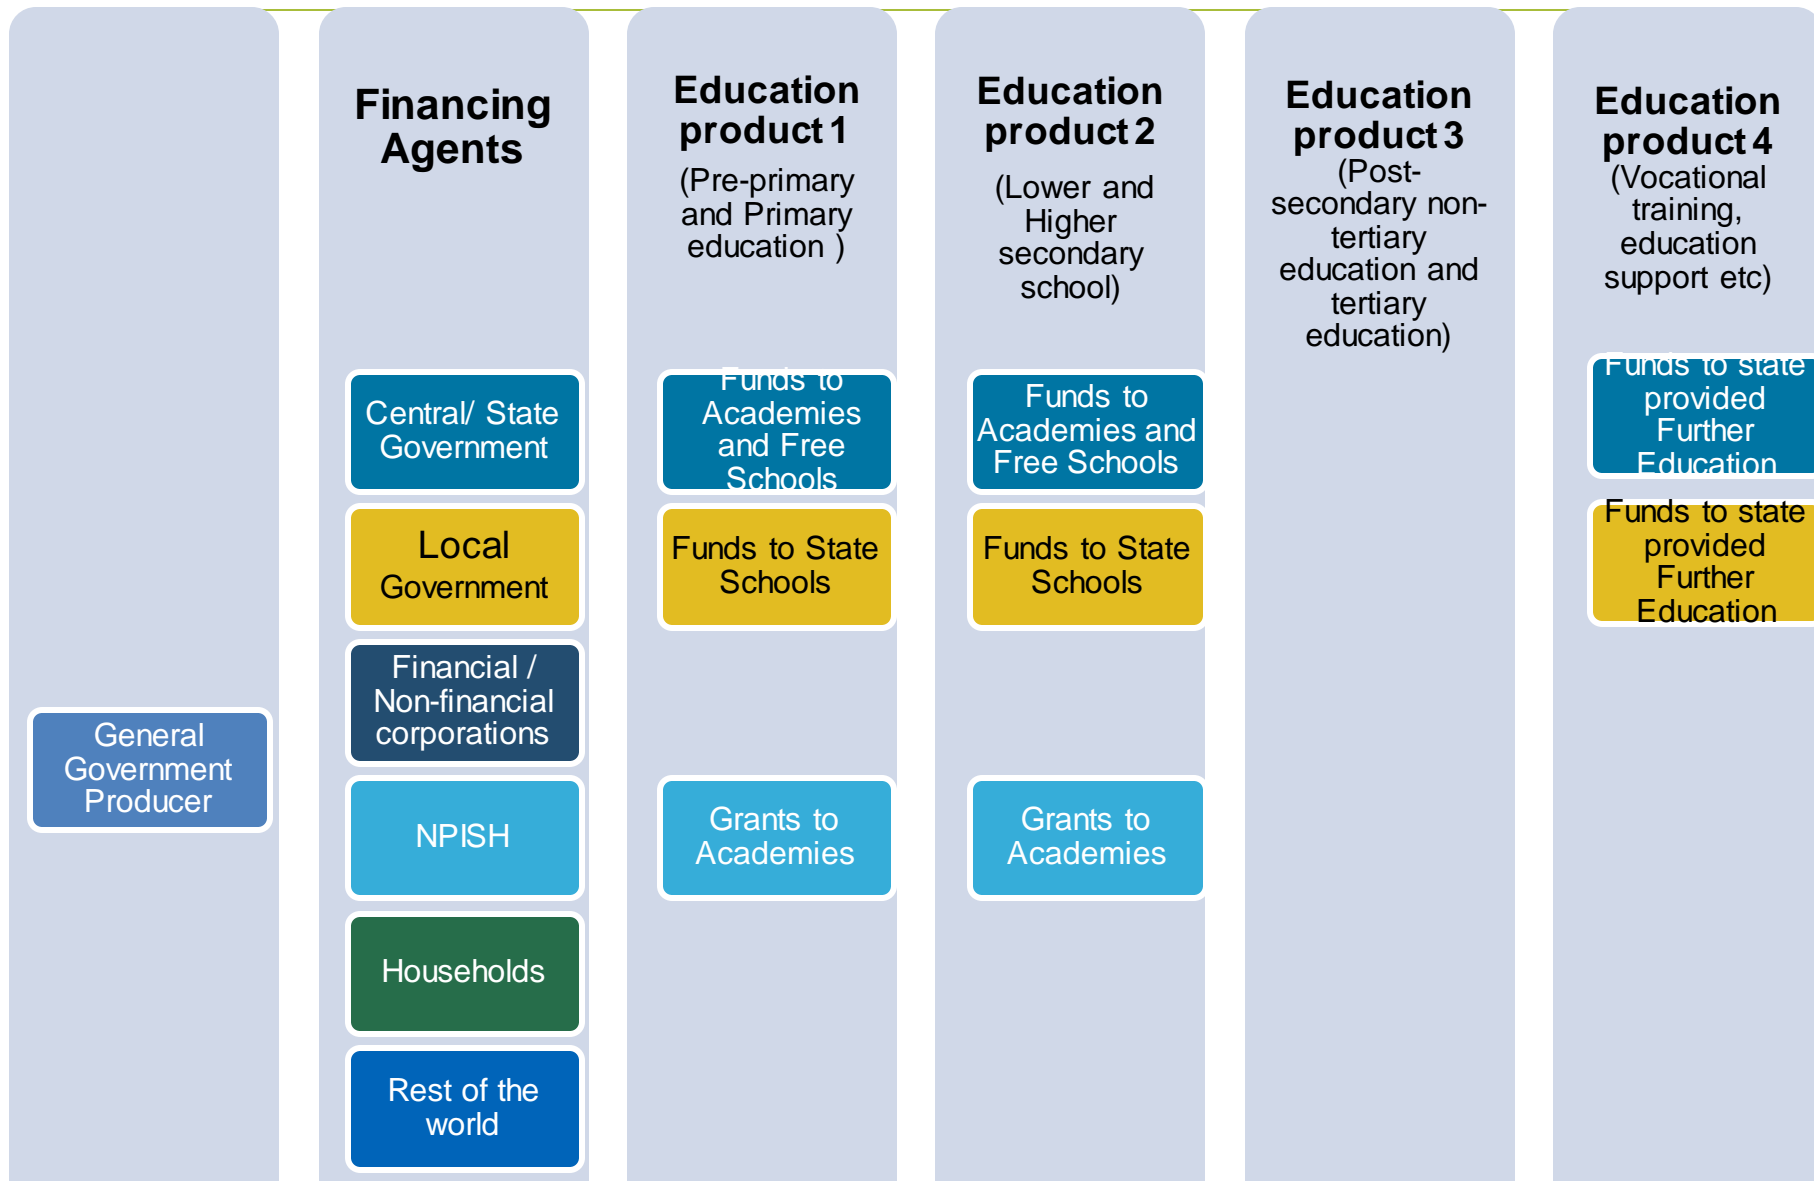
General Government Producer

Financing Agents

Central/ State Government

Local Government

Financial / Non-financial corporations

NPISH

Households

Rest of the world

Education product 1
(Pre-primary and Primary education )

Funds to Academies and Free Schools

Funds to State Schools

Grants to Academies

Education product 2
(Lower and Higher secondary school)

Funds to Academies and Free Schools

Funds to State Schools

Grants to Academies

Education product 3
(Post-secondary non-tertiary education and tertiary education)

Education product 4
(Vocational training, education support etc)

Funds to state provided Further Education

Funds to state provided Further Education